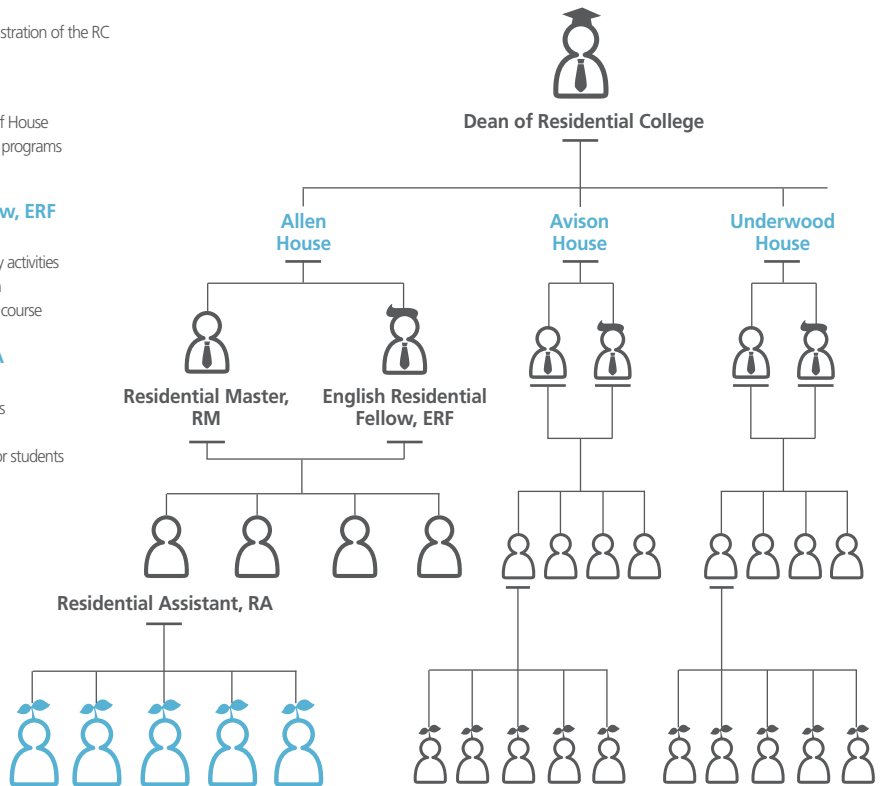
stration of the RC

f House
programs

w, ERF

y activities
n
course

A

s

or students

Dean of Residential College

Allen House

Avison House

Underwood House

Residential Master, RM

English Residential Fellow, ERF

Residential Assistant, RA